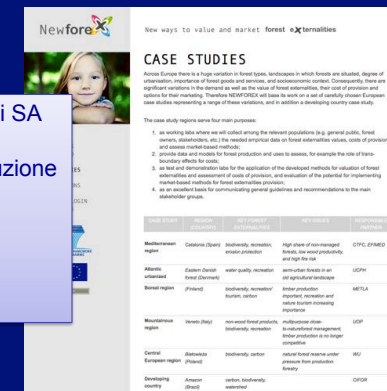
Newfore

i SA

uzione

ERS

LOGIN

New ways to value and market forest externalities

CASE STUDIES

Across Europe there is a huge variation in forest types, landscapes in which forests are situated, degree of urbanisation, importance of forest goods and services, and socioeconomic context. Consequently, there are significant variations in the demand as well as the value of forest externalities, their cost of provision and options for their marketing. Therefore NEWFOREX will base its work on a set of carefully chosen European case studies representing a range of these variations, and in addition a developing country case study.

The case study regions serve four main purposes:

1. as working labs where we will collect among the relevant populations (e.g. general public, forest owners, stakeholders, etc.) the needed empirical data on forest externalities values, costs of provision and assess market-based methods;
2. provide data and models for forest production and uses to assess, for example the role of trans-boundary effects for costs;
3. as test and demonstration labs for the application of the developed methods for valuation of forest externalities and assessment of costs of provision, and evaluation of the potential for implementing market-based methods for forest externalities provision;
4. as an excellent basis for communicating general guidelines and recommendations to the main stakeholder groups.

| CASE STUDY | REGION (COUNTRY) | KEY FOREST EXTERNALITIES | KEY ISSUE | RESPONSIBLE PARTNER |
|---|---|---|---|---|
| Mediterranean region | Catalonia (Spain) | biodiversity, recreation, erosion protection | High share of non-managed forests, low wood productivity, and high fire risk | CTFC, EFIMED |
| Atlantic urbanised | Eastern Danish forest (Denmark) | water quality, recreation | semi-urban forests in an old agricultural landscape | UCPH |
| Boreal region | (Finland) | biodiversity, recreation/ tourism, carbon | timber production important, recreation and nature tourism increasing importance | METLA |
| Mountainous region | Veneto (Italy) | non-wood forest products, biodiversity, recreation | multipurpose close-to-nature forest management, timber production is no longer competitive | UOP |
| Central European region | Bialowieża (Poland) | biodiversity, carbon | natural forest reserve under pressure from production forestry | IWU |
| Developing country | Amazon (Brazil) | carbon, biodiversity, watershed | | CIFOR |